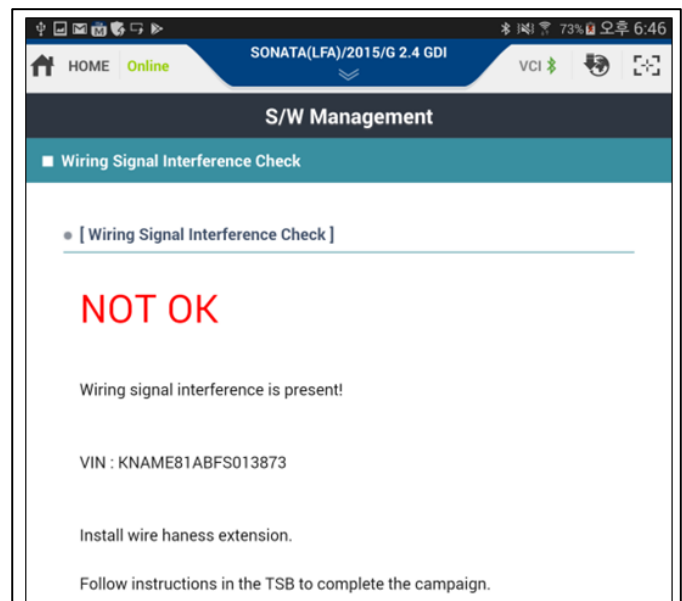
73% 오후 6:46

HOME Online

SONATA(LFA)/2015/G 2.4 GDI

VCI

S/W Management

Wiring Signal Interference Check

[ Wiring Signal Interference Check ]

NOT OK

Wiring signal interference is present!

VIN : KNAME81ABFS013873

Install wire haness extension.

Follow instructions in the TSB to complete the campaign.